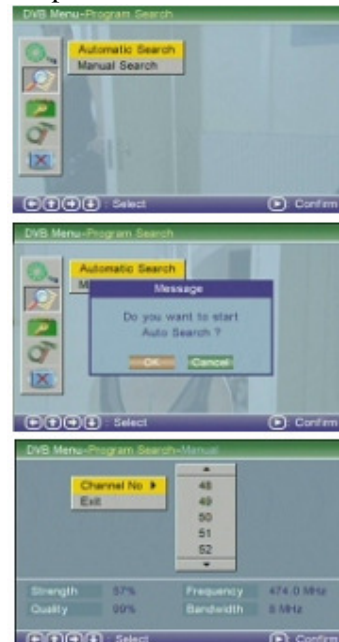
DVB Menu-Program Search

Automatic Search
Manual Search

: Select
Confirm

DVB Menu-Program Search

Automatic Search
M

Message

Do you want to start Auto Search ?

OK
Cancel

: Select
Confirm

DVB Menu-Program Search-Manual

Channel No
Exit

48
49
50
51
52

Strength 57%
Quality 99%
Frequency 474.0 MHz
Bandwidth 8 MHz

Select
Confirm